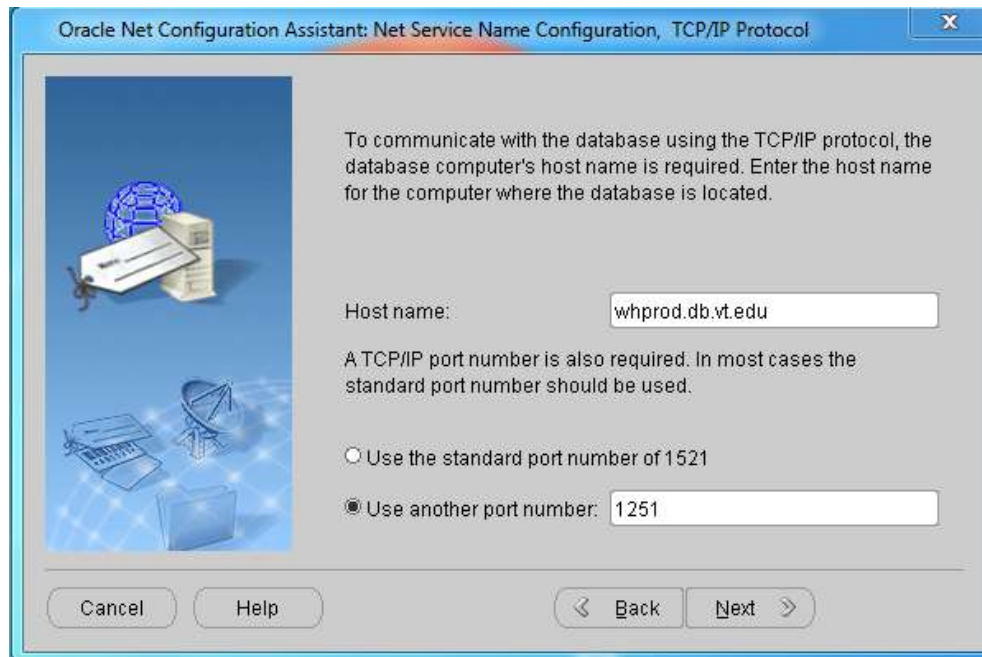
Oracle Net Configuration Assistant: Net Service Name Configuration, TCP/IP Protocol

To communicate with the database using the TCP/IP protocol, the database computer's host name is required. Enter the host name for the computer where the database is located.

Host name: whprod.db.vt.edu

A TCP/IP port number is also required. In most cases the standard port number should be used.

Use the standard port number of 1521

Use another port number: 1251

Cancel Help Back Next